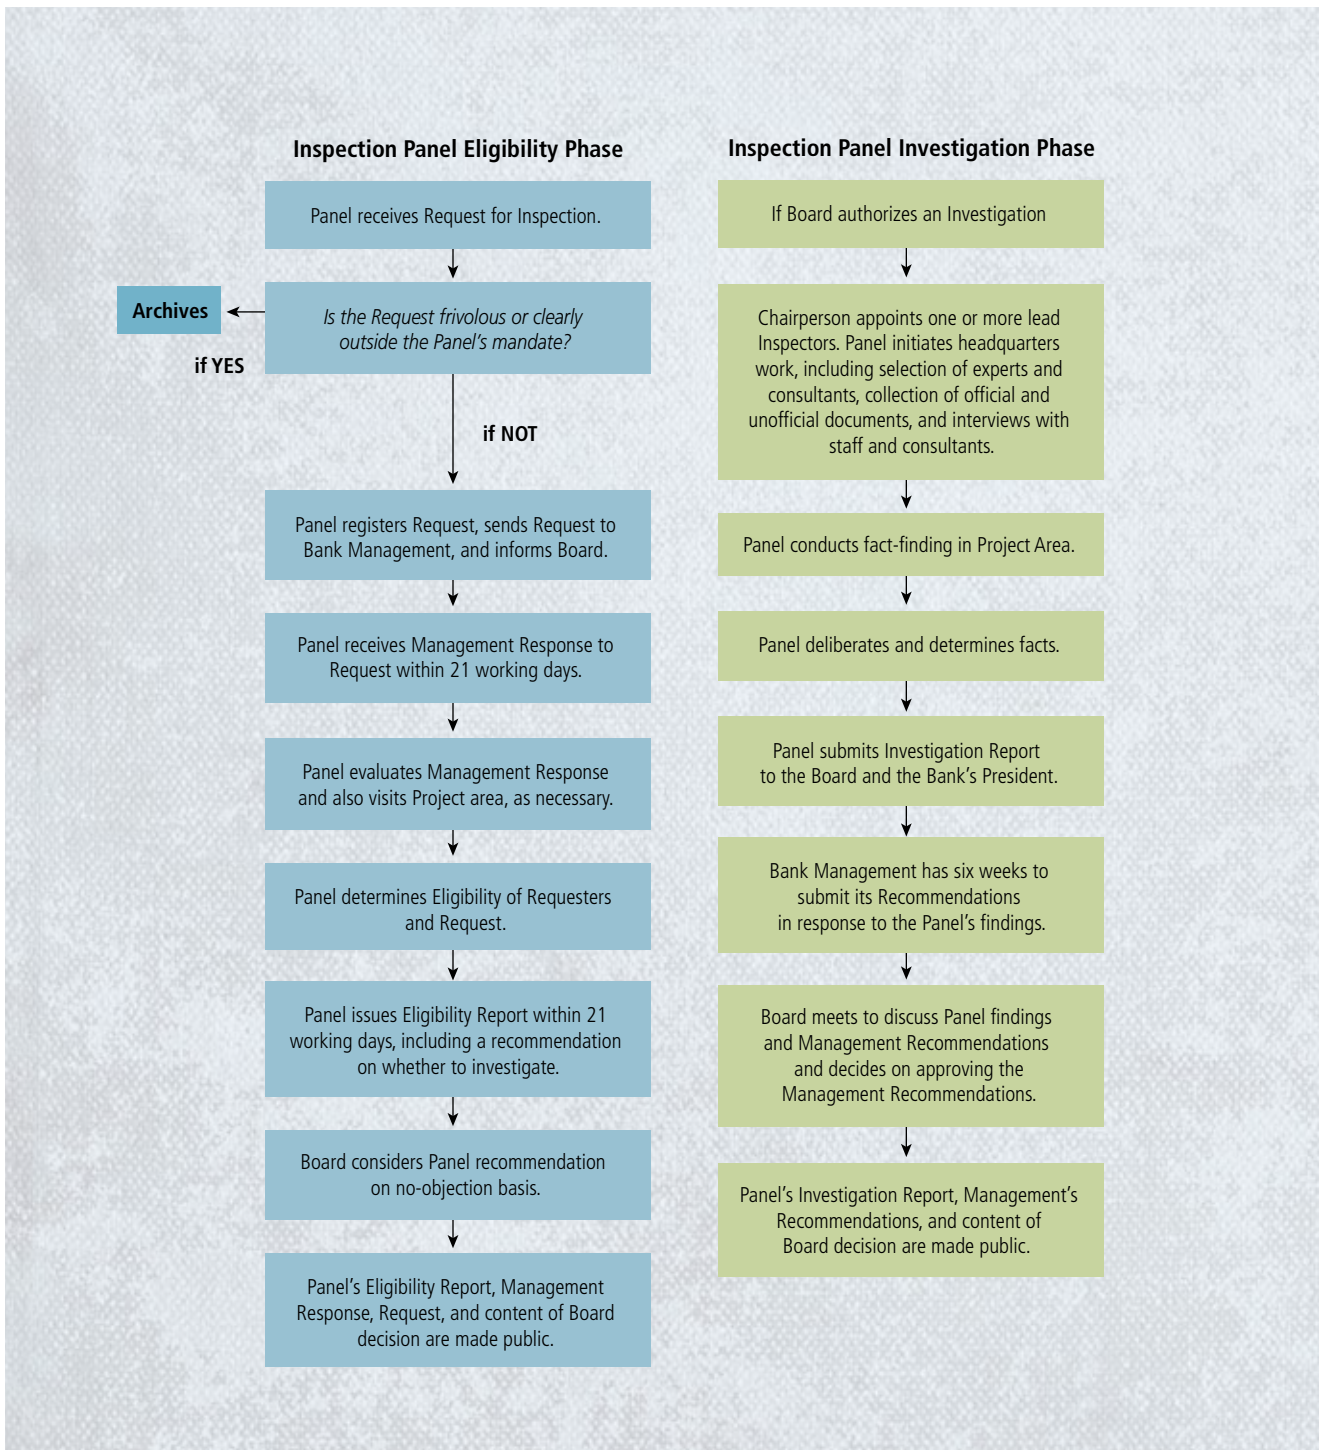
Inspection Panel Eligibility Phase

Panel receives Request for Inspection.

Archives

Is the Request frivolous or clearly outside the Panel's mandate?

if YES

if NOT

Panel registers Request, sends Request to Bank Management, and informs Board.

Panel receives Management Response to Request within 21 working days.

Panel evaluates Management Response and also visits Project area, as necessary.

Panel determines Eligibility of Requesters and Request.

Panel issues Eligibility Report within 21 working days, including a recommendation on whether to investigate.

Board considers Panel recommendation on no-objection basis.

Panel's Eligibility Report, Management Response, Request, and content of Board decision are made public.

Inspection Panel Investigation Phase

If Board authorizes an Investigation

Chairperson appoints one or more lead Inspectors. Panel initiates headquarters work, including selection of experts and consultants, collection of official and unofficial documents, and interviews with staff and consultants.

Panel conducts fact-finding in Project Area.

Panel deliberates and determines facts.

Panel submits Investigation Report to the Board and the Bank's President.

Bank Management has six weeks to submit its Recommendations in response to the Panel's findings.

Board meets to discuss Panel findings and Management Recommendations and decides on approving the Management Recommendations.

Panel's Investigation Report, Management's Recommendations, and content of Board decision are made public.